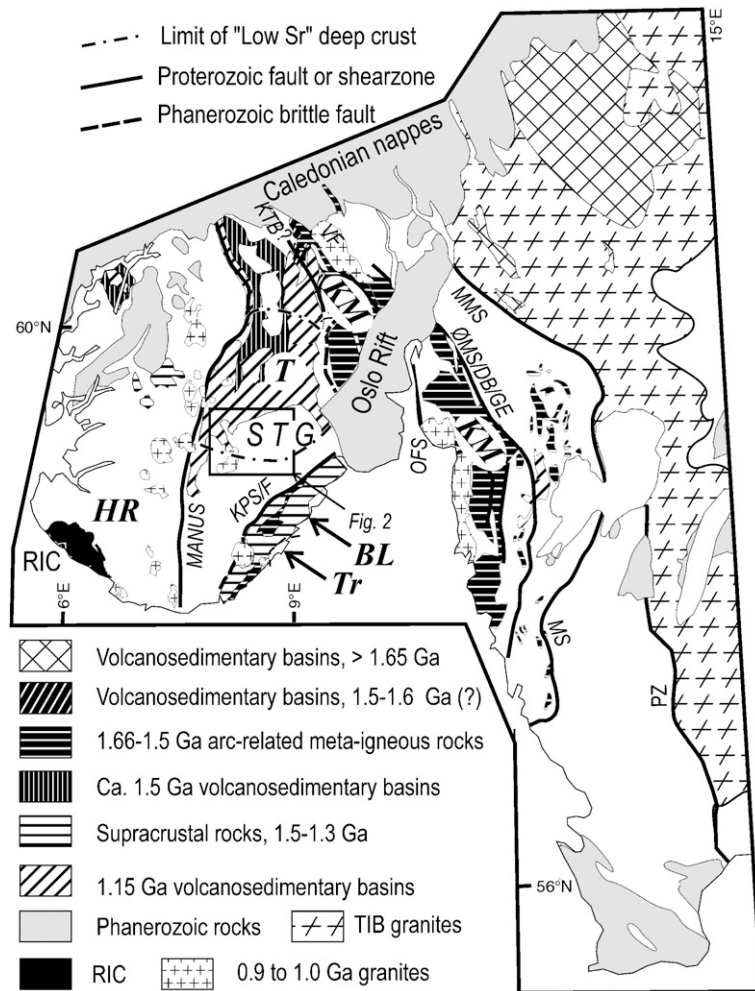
Limit of "Low Sr" deep crust
Proterozoic fault or shearzone
Phanerozoic brittle fault
15°E
Caledonian nappes
KTB?
VF
KM
60°N
T
Oslo Rift
MMS
ØMS/DBGE
STG
OFS
KM
HR
MANUS
KPS/F
Fig. 2
BL
RIC
Tr
6°E
9°E
MS
Volcanosedimentary basins, > 1.65 Ga
Volcanosedimentary basins, 1.5-1.6 Ga (?)
1.66-1.5 Ga arc-related meta-igneous rocks
Ca. 1.5 Ga volcanosedimentary basins
Supracrustal rocks, 1.5-1.3 Ga
1.15 Ga volcanosedimentary basins
PZ
56°N
Phanerozoic rocks
TIB granites
RIC
0.9 to 1.0 Ga granites